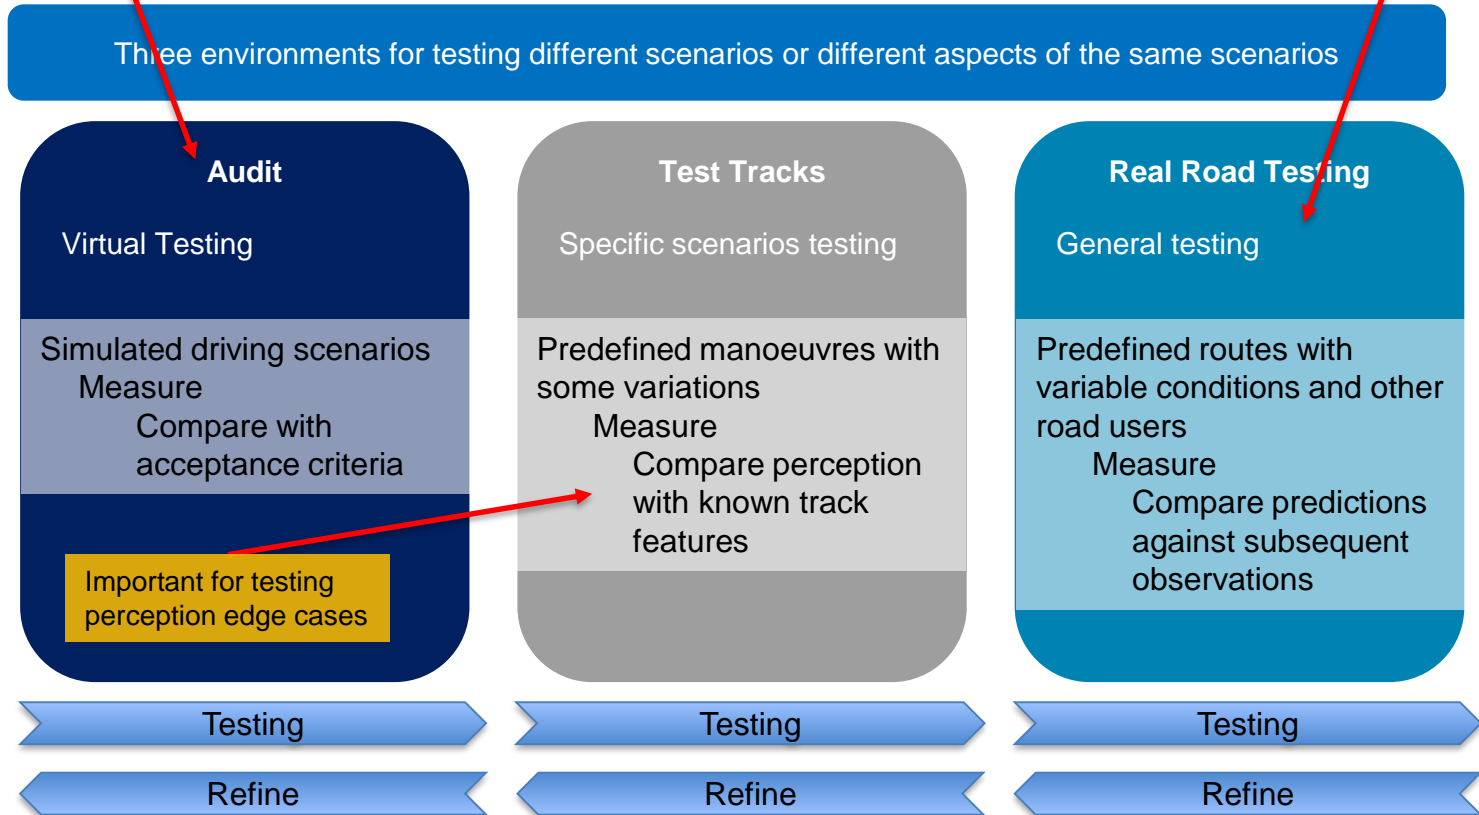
Three environments for testing different scenarios or different aspects of the same scenarios

Audit

Virtual Testing

Simulated driving scenarios
Measure
Compare with acceptance criteria

Important for testing perception edge cases

Test Tracks

Specific scenarios testing

Predefined manoeuvres with some variations
Measure
Compare perception with known track features

Real Road Testing

General testing

Predefined routes with variable conditions and other road users
Measure
Compare predictions against subsequent observations

Testing

Refine

Testing

Refine

Testing

Refine